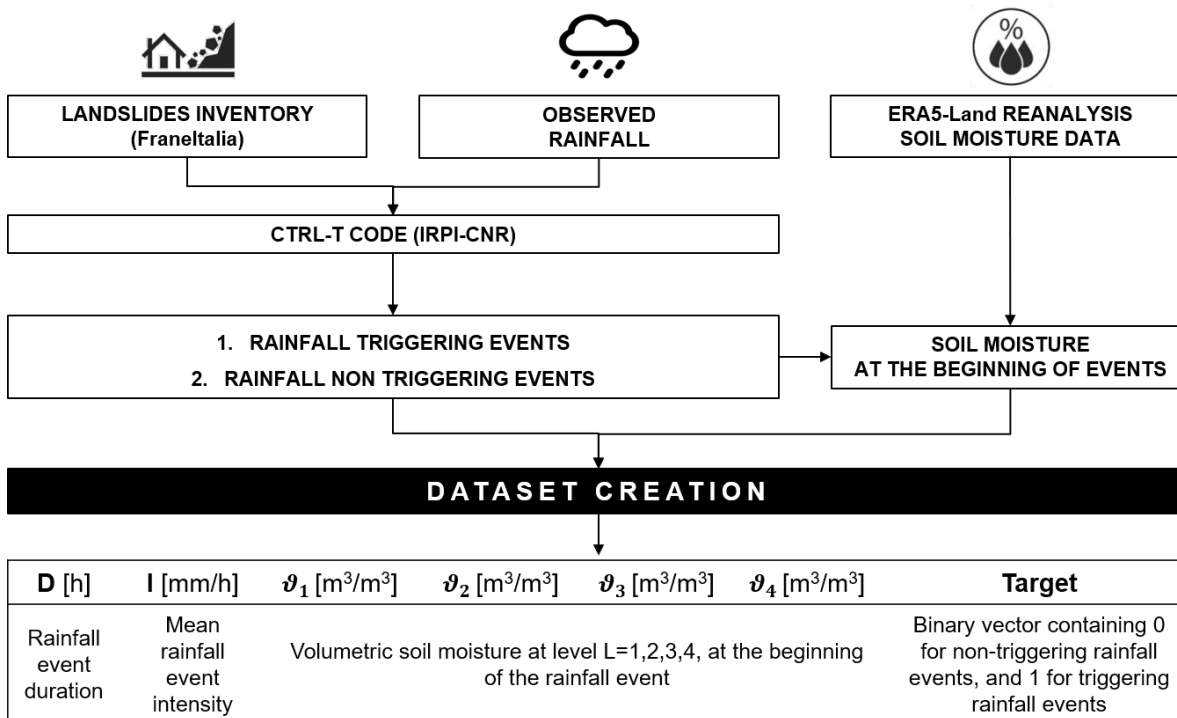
%

LANDSLIDES INVENTORY (FraneItalia)

OBSERVED RAINFALL

ERA5-Land REANALYSIS SOIL MOISTURE DATA

CTRL-T CODE (IRPI-CNR)

1. RAINFALL TRIGGERING EVENTS
2. RAINFALL NON TRIGGERING EVENTS

SOIL MOISTURE AT THE BEGINNING OF EVENTS

DATASET CREATION

| D [h] | I [mm/h] | $\vartheta_1$ [m$^3$/m$^3$] | $\vartheta_2$ [m$^3$/m$^3$] | $\vartheta_3$ [m$^3$/m$^3$] | $\vartheta_4$ [m$^3$/m$^3$] | Target |
|---|---|---|---|---|---|---|
| Rainfall event duration | Mean rainfall event intensity | Volumetric soil moisture at level L=1,2,3,4, at the beginning of the rainfall event | | | | Binary vector containing 0 for non-triggering rainfall events, and 1 for triggering rainfall events |